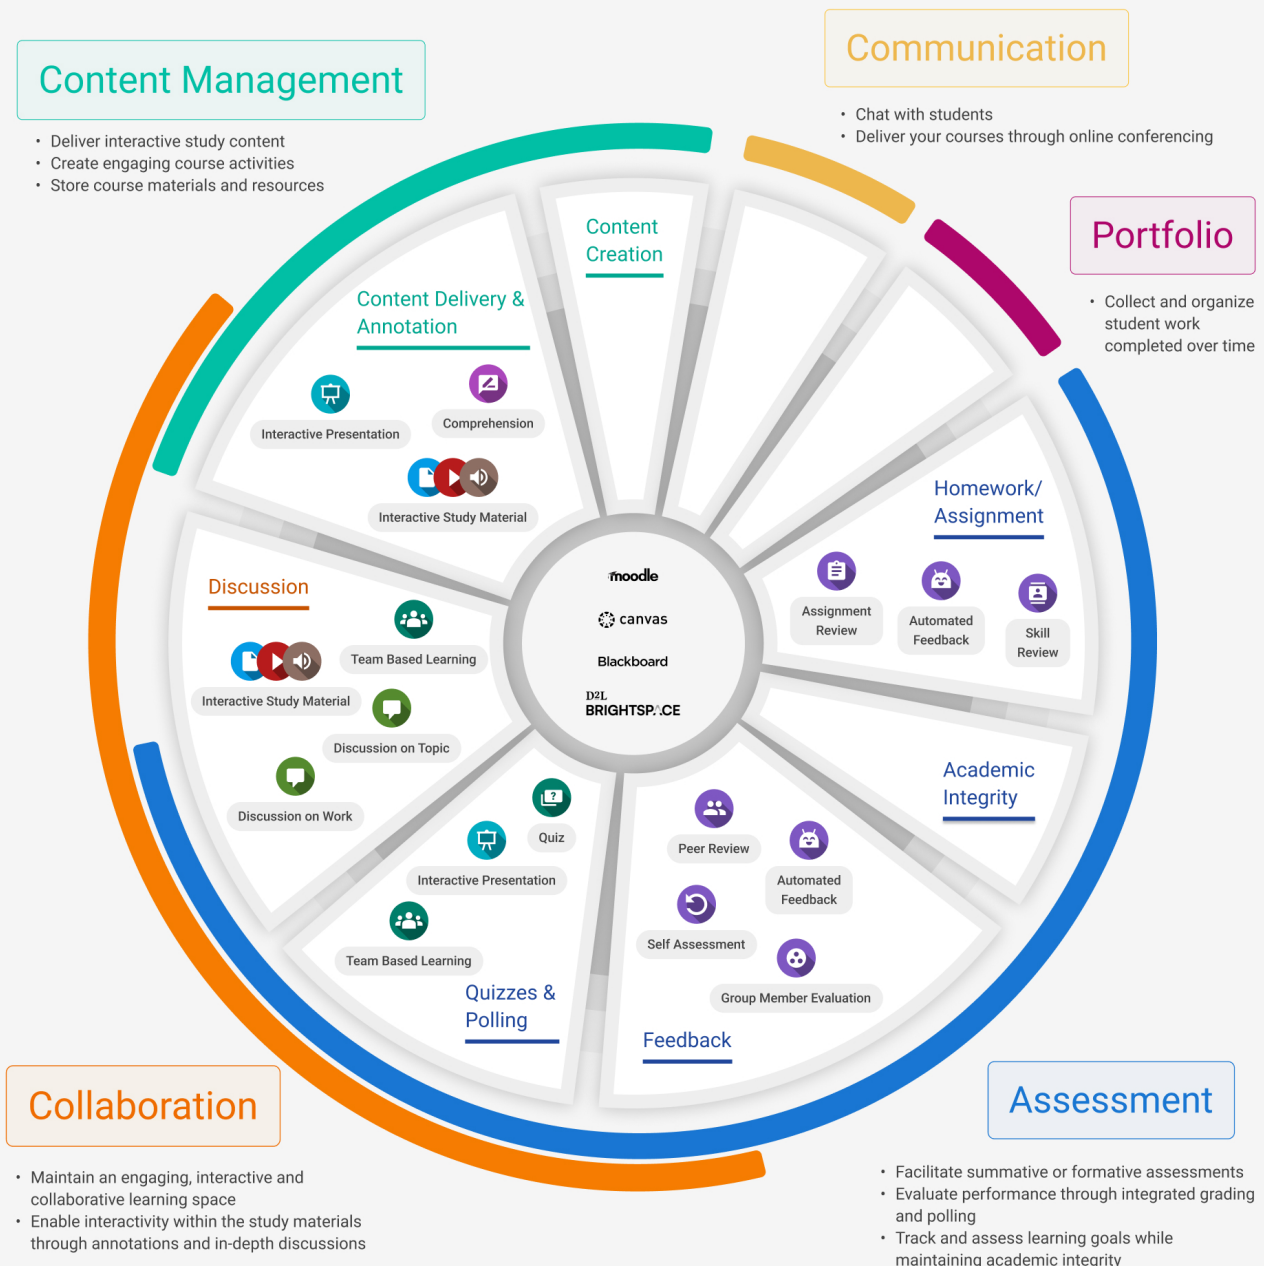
Content Management

- Deliver interactive study content
- Create engaging course activities
- Store course materials and resources

Communication

- Chat with students
- Deliver your courses through online conferencing

Portfolio

- Collect and organize student work completed over time

Content Creation

Content Delivery & Annotation

Interactive Presentation

Comprehension

Interactive Study Material

Discussion

Team Based Learning

Interactive Study Material

Discussion on Topic

Discussion on Work

moodle

canvas

Blackboard

D2L BRIGHTSPACE

Homework/ Assignment

Assignment Review

Automated Feedback

Skill Review

Academic Integrity

Quiz

Interactive Presentation

Team Based Learning

Quizzes & Polling

Peer Review

Automated Feedback

Self Assessment

Group Member Evaluation

Feedback

Collaboration

- Maintain an engaging, interactive and collaborative learning space
- Enable interactivity within the study materials through annotations and in-depth discussions

Assessment

- Facilitate summative or formative assessments
- Evaluate performance through integrated grading and polling
- Track and assess learning goals while maintaining academic integrity